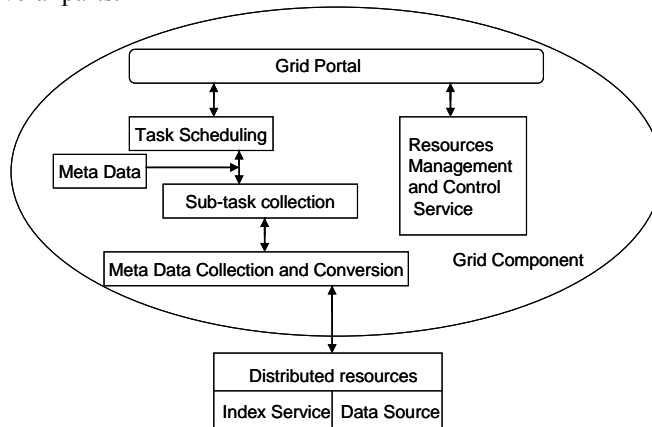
Grid Portal

Task Scheduling

Meta Data

Sub-task collection

Resources Management and Control Service

Meta Data Collection and Conversion

Grid Component

Distributed resources

Index Service

Data Source